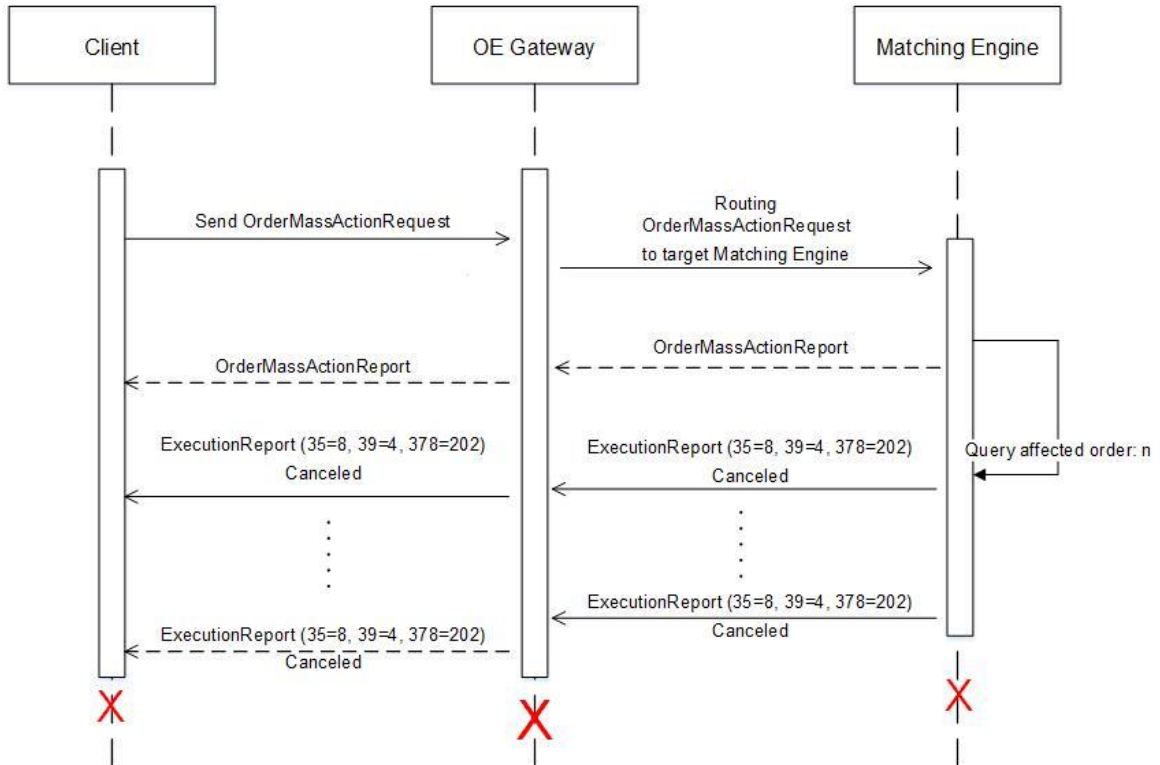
Client

OE Gateway

Matching Engine

Send OrderMassActionRequest

Routing OrderMassActionRequest to target Matching Engine

OrderMassActionReport

OrderMassActionReport

ExecutionReport (35=8, 39=4, 378=202) Canceled

ExecutionReport (35=8, 39=4, 378=202) Canceled

Query affected order: n

ExecutionReport (35=8, 39=4, 378=202) Canceled

ExecutionReport (35=8, 39=4, 378=202) Canceled